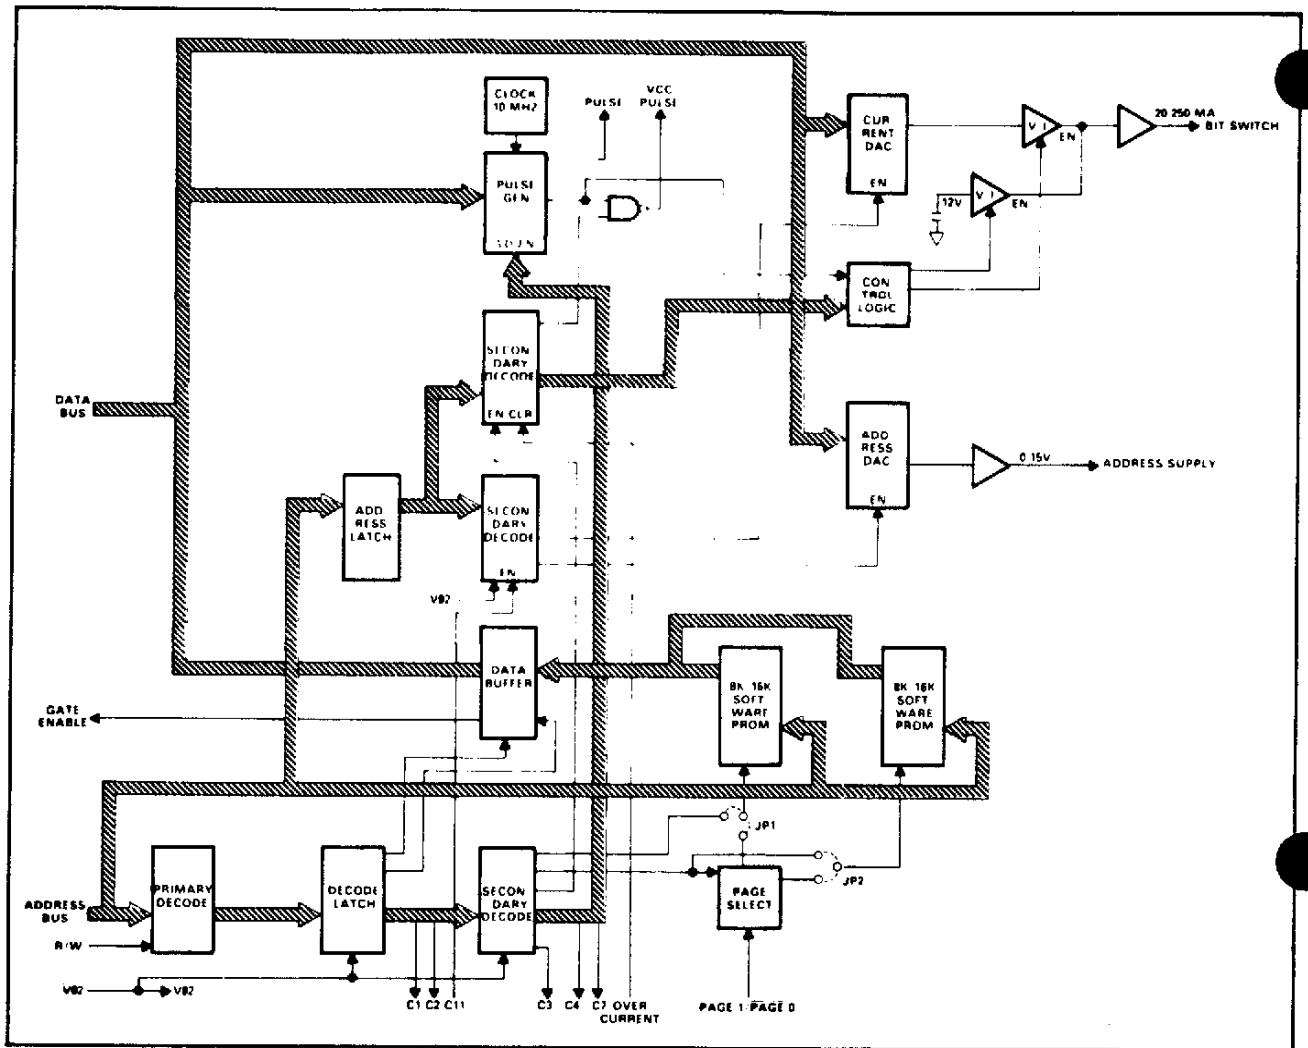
CLOCK 10 MHZ

PULSE

VCC PULSE

PULSE GEN

STOP EN

CUR RENT DAC

EN

V I

EN

20 250 MA BIT SWITCH

12V

V I

EN

CON TROL LOGIC

SECON DARY DECODE

EN CLR

DATA BUS

ADD RESS DAC

EN

0 15V

ADDRESS SUPPLY

ADD RESS LATCH

SECON DARY DECODE

EN

VØ2

DATA BUFFER

8K 16K SOFT WARE PROM

8K 16K SOFT WARE PROM

GATE ENABLE

JP1

JP2

ADDRESS BUS

PRIMARY DECODE

DECODE LATCH

SECON DARY DECODE

PAGE SELECT

R/W

VØ2

VØ2

C1 C2 C11

C3 C4 C7 OVER CURRENT

PAGE 1 PAGE 0